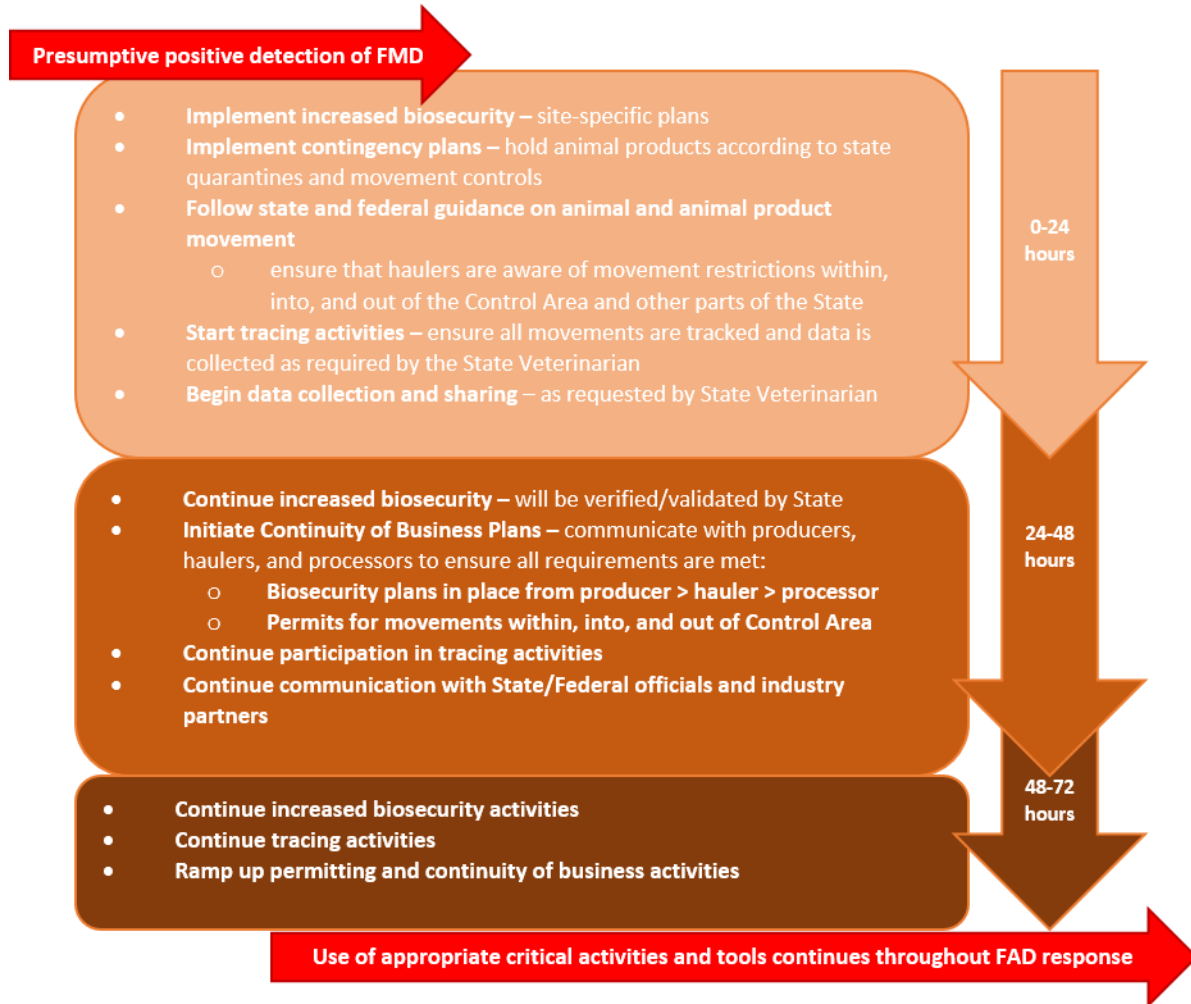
Presumptive positive detection of FMD

- Implement increased biosecurity – site-specific plans
- Implement contingency plans – hold animal products according to state quarantines and movement controls
- Follow state and federal guidance on animal and animal product movement
  - ensure that haulers are aware of movement restrictions within, into, and out of the Control Area and other parts of the State
- Start tracing activities – ensure all movements are tracked and data is collected as required by the State Veterinarian
- Begin data collection and sharing – as requested by State Veterinarian

0-24 hours

- Continue increased biosecurity – will be verified/validated by State
- Initiate Continuity of Business Plans – communicate with producers, haulers, and processors to ensure all requirements are met:
  - Biosecurity plans in place from producer > hauler > processor
  - Permits for movements within, into, and out of Control Area
- Continue participation in tracing activities
- Continue communication with State/Federal officials and industry partners

24-48 hours

- Continue increased biosecurity activities
- Continue tracing activities
- Ramp up permitting and continuity of business activities

48-72 hours

Use of appropriate critical activities and tools continues throughout FAD response